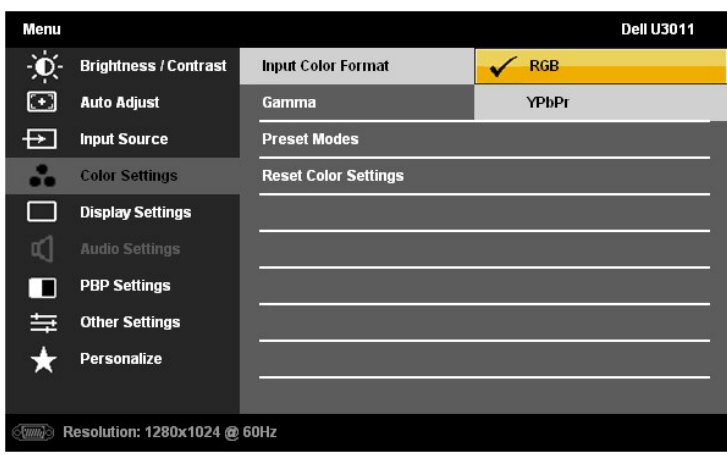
Menu

Dell U3011

Brightness / Contrast
Auto Adjust
Input Source
Color Settings
Display Settings
Audio Settings
PBP Settings
Other Settings
Personalize

Input Color Format
Gamma
Preset Modes
Reset Color Settings

RGB
YPbPr

Resolution: 1280x1024 @ 60Hz